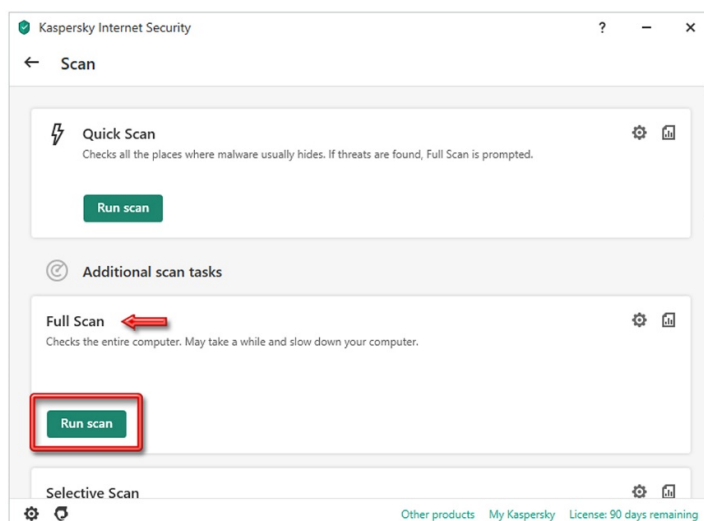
Kaspersky Internet Security

? − ×

← Scan

Quick Scan
Checks all the places where malware usually hides. If threats are found, Full Scan is prompted.

Run scan

Additional scan tasks

Full Scan
Checks the entire computer. May take a while and slow down your computer.

Run scan

Selective Scan

Other products My Kaspersky License: 90 days remaining